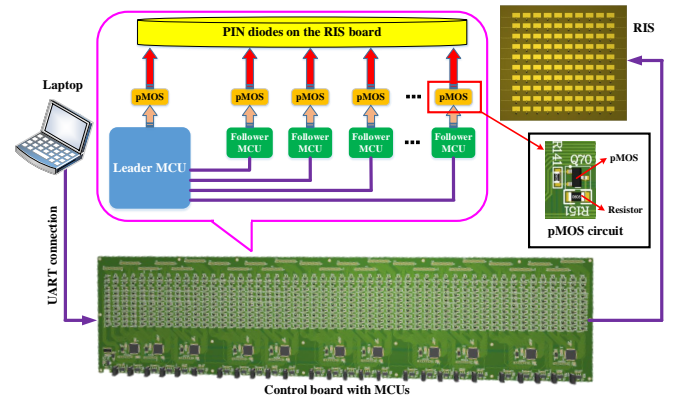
PIN diodes on the RIS board

RIS

Laptop

pMOS

pMOS

pMOS

pMOS

...

pMOS

Leader MCU

Follower MCU

Follower MCU

Follower MCU

...

Follower MCU

R141

Q70

pMOS

R51

Resistor

pMOS circuit

UART connection

Control board with MCUs